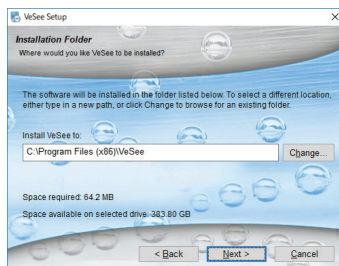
VeSee Setup

Installation Folder
Where would you like VeSee to be installed?

The software will be installed in the folder listed below. To select a different location, either type in a new path, or click Change to browse for an existing folder.

Install VeSee to:
C:\Program Files (x86)\VeSee
Change...

Space required: 64.2 MB
Space available on selected drive: 383.80 GB

< Back
Next >
Cancel